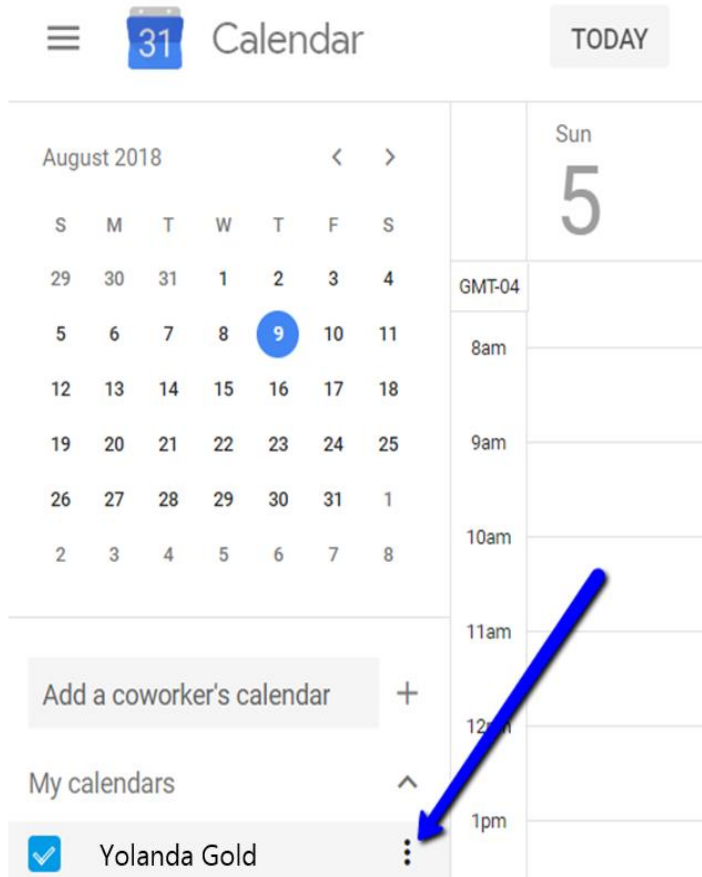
31 Calendar

TODAY

August 2018

| S | M | T | W | T | F | S |
|---|---|---|---|---|---|---|
| 29 | 30 | 31 | 1 | 2 | 3 | 4 |
| 5 | 6 | 7 | 8 | 9 | 10 | 11 |
| 12 | 13 | 14 | 15 | 16 | 17 | 18 |
| 19 | 20 | 21 | 22 | 23 | 24 | 25 |
| 26 | 27 | 28 | 29 | 30 | 31 | 1 |
| 2 | 3 | 4 | 5 | 6 | 7 | 8 |

Sun
5

GMT-04
8am
9am
10am
11am
12pm
1pm

Add a coworker's calendar

My calendars

Yolanda Gold